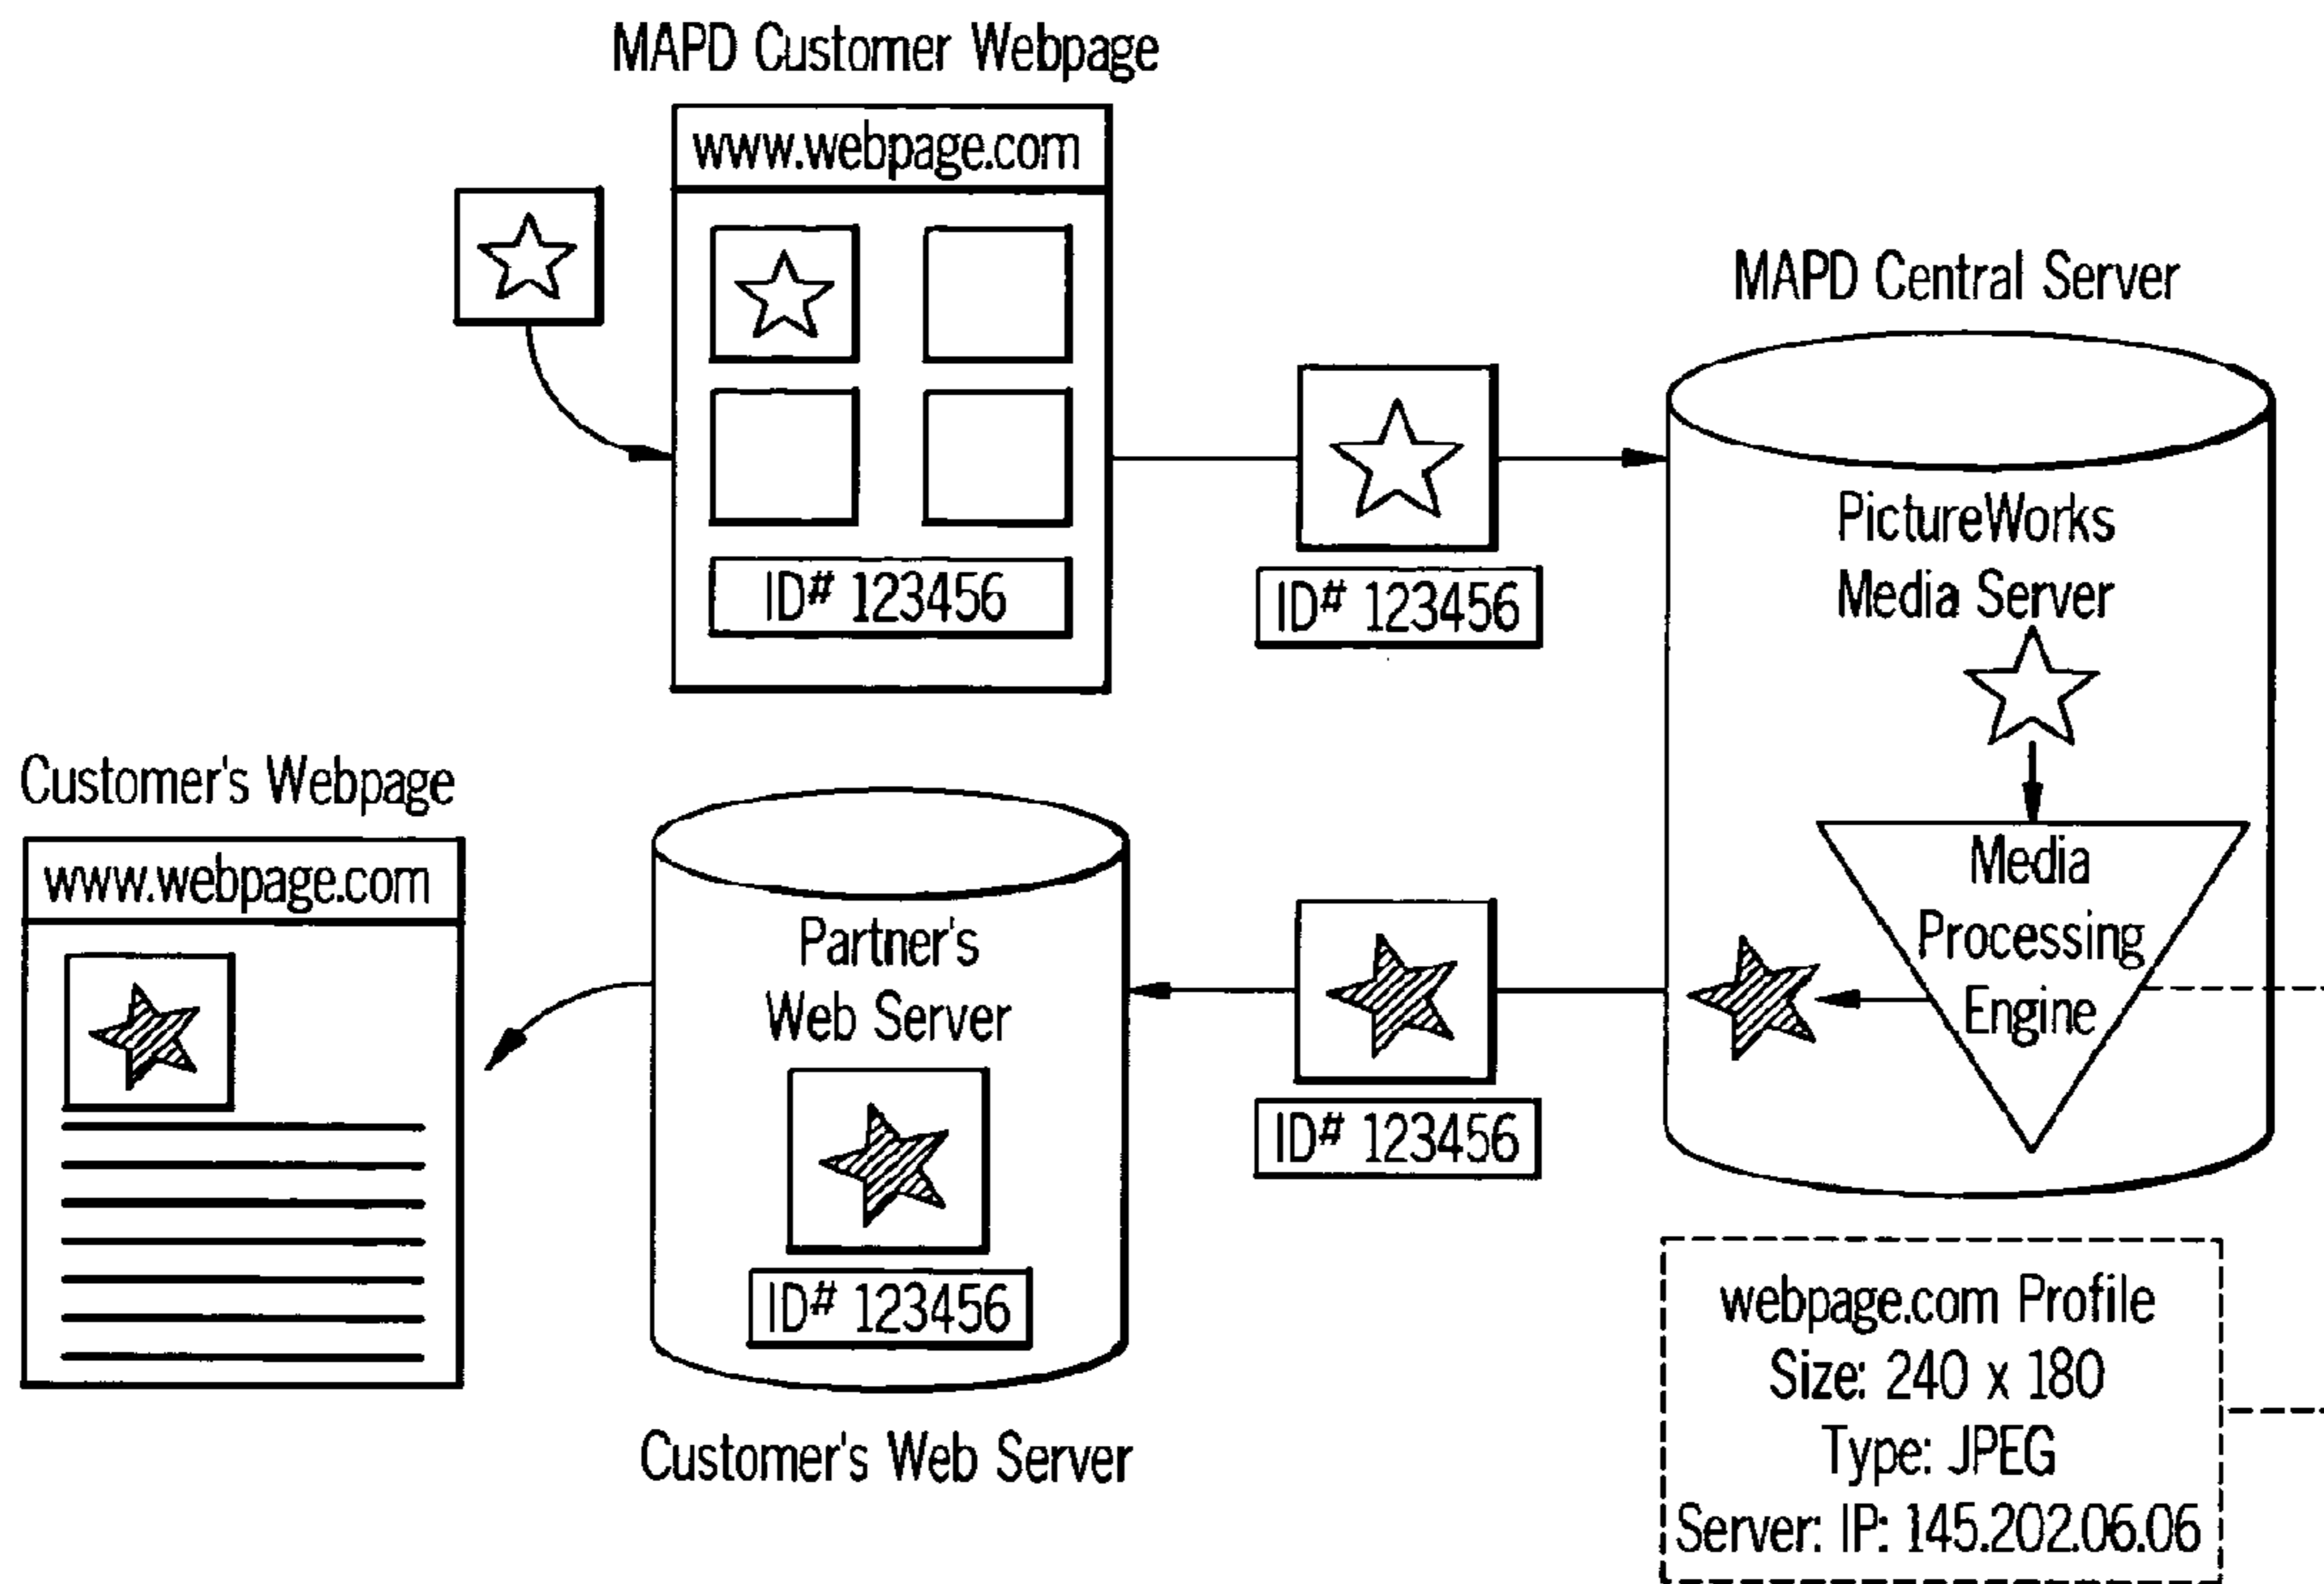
MAPD Customer Webpage

www.webpage.com

ID# 123456

ID# 123456

MAPD Central Server

PictureWorks Media Server

Media Processing Engine

Customer's Webpage

www.webpage.com

Partner's Web Server

ID# 123456

ID# 123456

Customer's Web Server

webpage.com Profile
Size: 240 x 180
Type: JPEG
Server: IP: 145.202.06.06